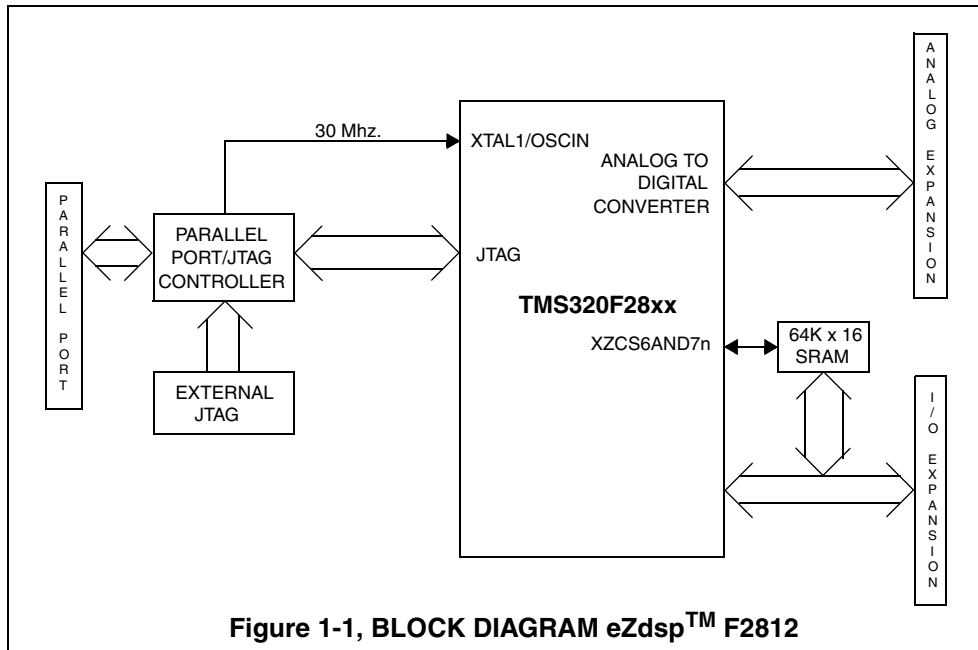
PARALLEL PORT

30 Mhz.

XTAL1/OSCIN

ANALOG TO DIGITAL CONVERTER

ANALOG EXPANSION

PARALLEL PORT/JTAG CONTROLLER

JTAG

TMS320F28xx

XZCS6AND7n

64K x 16 SRAM

EXTERNAL JTAG

I/O EXPANSION

Figure 1-1, BLOCK DIAGRAM eZdsp$^{TM}$ F2812